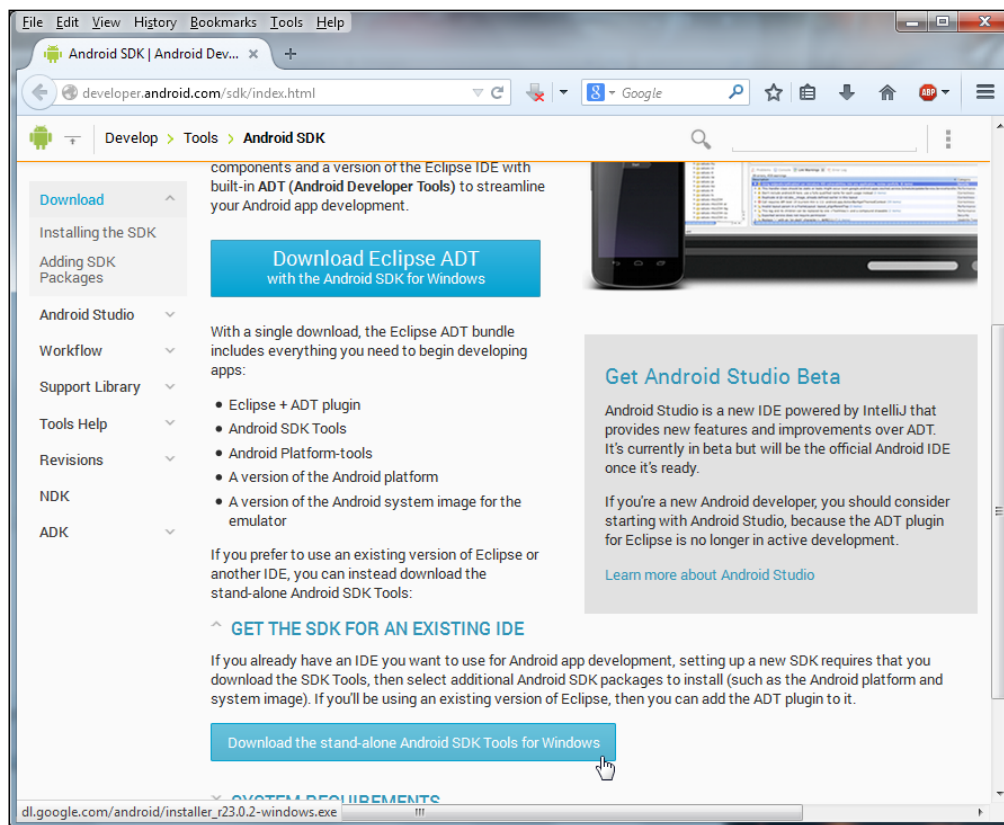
File Edit View History Bookmarks Tools Help

Android SDK | Android Dev... ×  +

developer.android.com/sdk/index.html

Google

Develop > Tools > Android SDK

Download

Installing the SDK

Adding SDK Packages

Android Studio

Workflow

Support Library

Tools Help

Revisions

NDK

ADK

components and a version of the Eclipse IDE with built-in ADT (Android Developer Tools) to streamline your Android app development.

Download Eclipse ADT
with the Android SDK for Windows

With a single download, the Eclipse ADT bundle includes everything you need to begin developing apps:

- Eclipse + ADT plugin
- Android SDK Tools
- Android Platform-tools
- A version of the Android platform
- A version of the Android system image for the emulator

If you prefer to use an existing version of Eclipse or another IDE, you can instead download the stand-alone Android SDK Tools:

Get Android Studio Beta

Android Studio is a new IDE powered by IntelliJ that provides new features and improvements over ADT. It's currently in beta but will be the official Android IDE once it's ready.

If you're a new Android developer, you should consider starting with Android Studio, because the ADT plugin for Eclipse is no longer in active development.

Learn more about Android Studio

GET THE SDK FOR AN EXISTING IDE

If you already have an IDE you want to use for Android app development, setting up a new SDK requires that you download the SDK Tools, then select additional Android SDK packages to install (such as the Android platform and system image). If you'll be using an existing version of Eclipse, then you can add the ADT plugin to it.

Download the stand-alone Android SDK Tools for Windows

SYSTEM REQUIREMENTS

dl.google.com/android/installer_r23.0.2-windows.exe